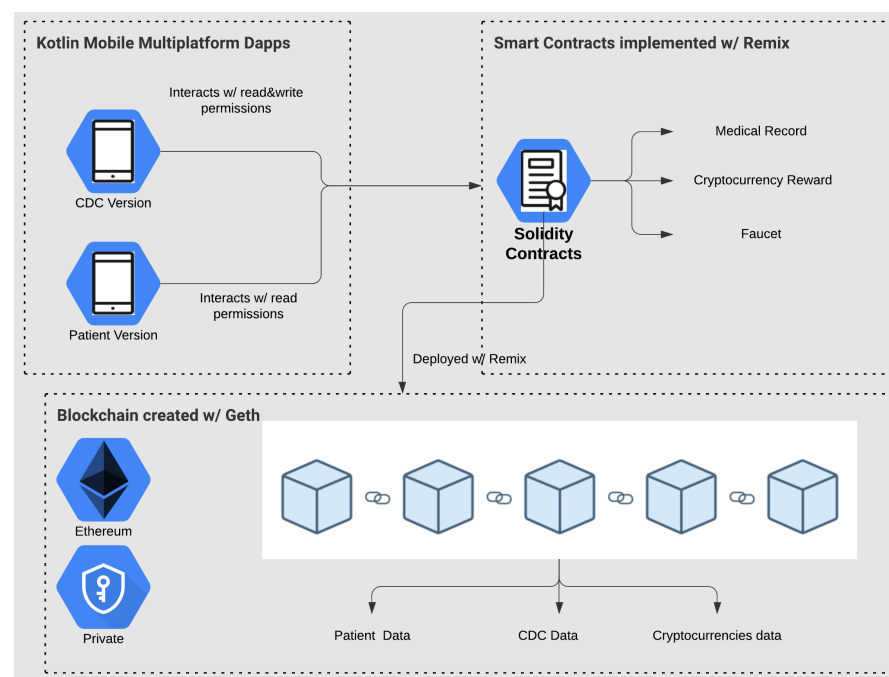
Kotlin Mobile Multiplatform Dapps

Interacts w/ read&write permissions

CDC Version

Interacts w/ read permissions

Patient Version

Smart Contracts implemented w/ Remix

Solidity Contracts

Medical Record

Cryptocurrency Reward

Faucet

Deployed w/ Remix

Blockchain created w/ Geth

Ethereum

Private

Patient Data

CDC Data

Cryptocurrencies data